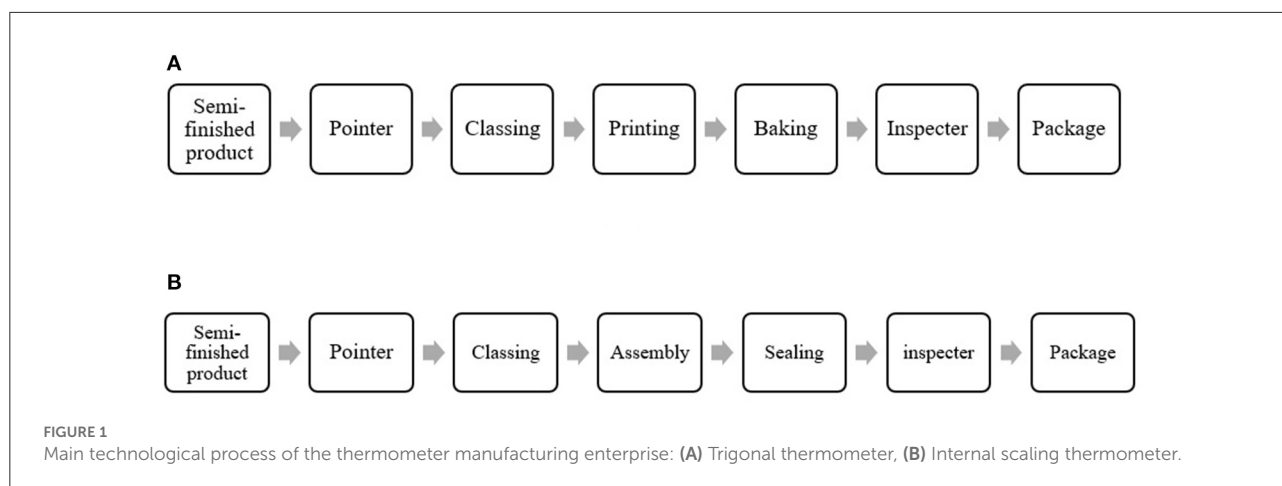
A

Semi-finished product

Pointer

Classing

Printing

Baking

Inspecter

Package

B

Semi-finished product

Pointer

Classing

Assembly

Sealing

inspecter

Package

FIGURE 1
Main technological process of the thermometer manufacturing enterprise: (A) Trigonal thermometer, (B) Internal scaling thermometer.